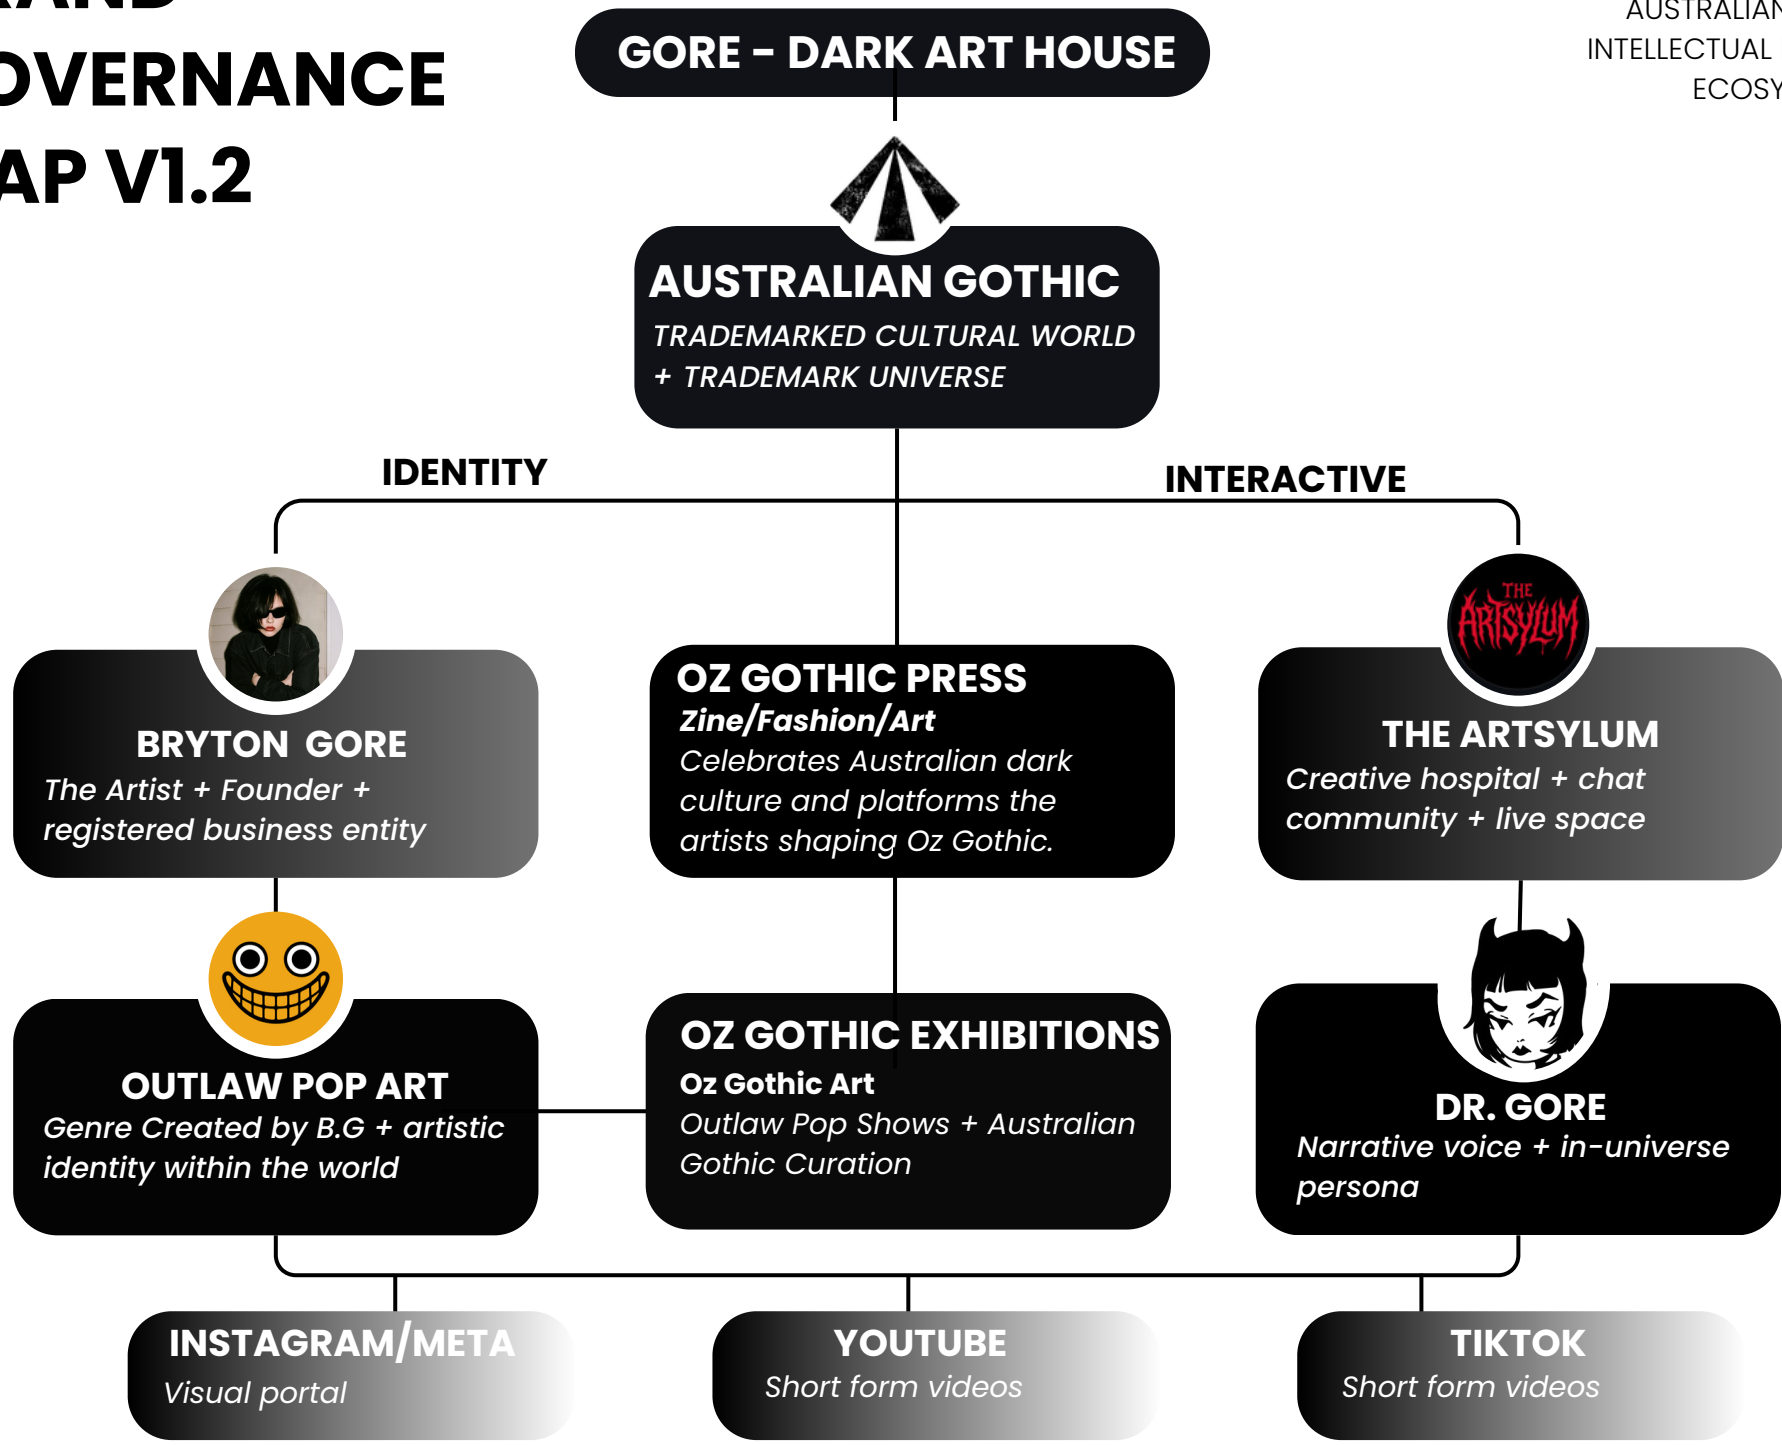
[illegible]
OVERNANCE
AP V1.2

GORE - DARK ART HOUSE

AUSTRALIAN
INTELLECTUAL
ECOSY

AUSTRALIAN GOTHIC
TRADEMARKED CULTURAL WORLD + TRADEMARK UNIVERSE

IDENTITY

INTERACTIVE

BRYTON GORE
The Artist + Founder + registered business entity

OZ GOTHIC PRESS
Zine/Fashion/Art
Celebrates Australian dark culture and platforms the artists shaping Oz Gothic.

THE ARTSYLUM
THE ARTSYLUM
Creative hospital + chat community + live space

OUTLAW POP ART
Genre Created by B.G + artistic identity within the world

OZ GOTHIC EXHIBITIONS
Oz Gothic Art
Outlaw Pop Shows + Australian Gothic Curation

DR. GORE
Narrative voice + in-universe persona

INSTAGRAM/META
Visual portal

YOUTUBE
Short form videos

TIKTOK
Short form videos